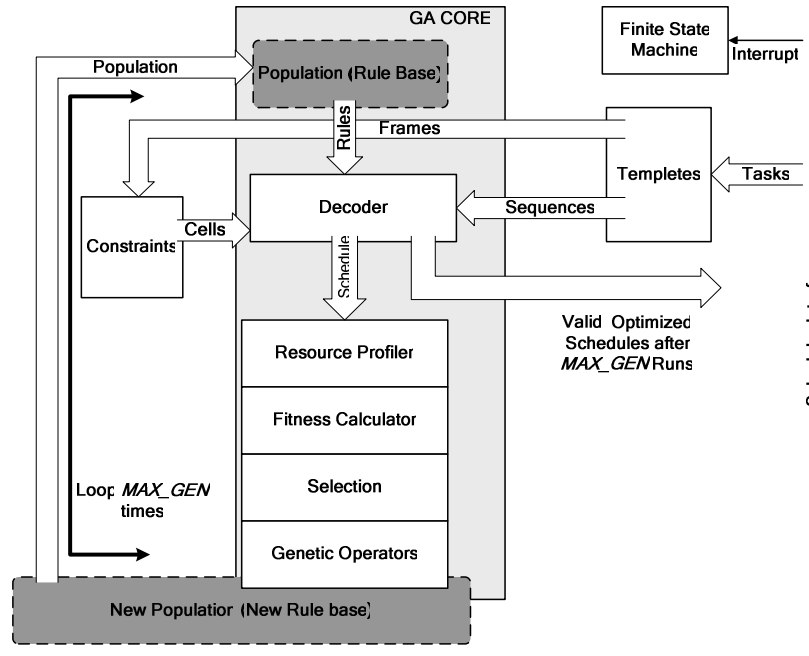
GA CORE

Finite State Machine

Interrupt

Population

Population (Rule Base)

Rules

Frames

Templetes

Tasks

Decoder

Sequences

Constraints

Cells

Schedule

Valid Optimized Schedules after *MAX\_GEN* Runs

Resource Profiler

Fitness Calculator

Loop *MAX\_GEN* times

Selection

Genetic Operators

New Population (New Rule base)